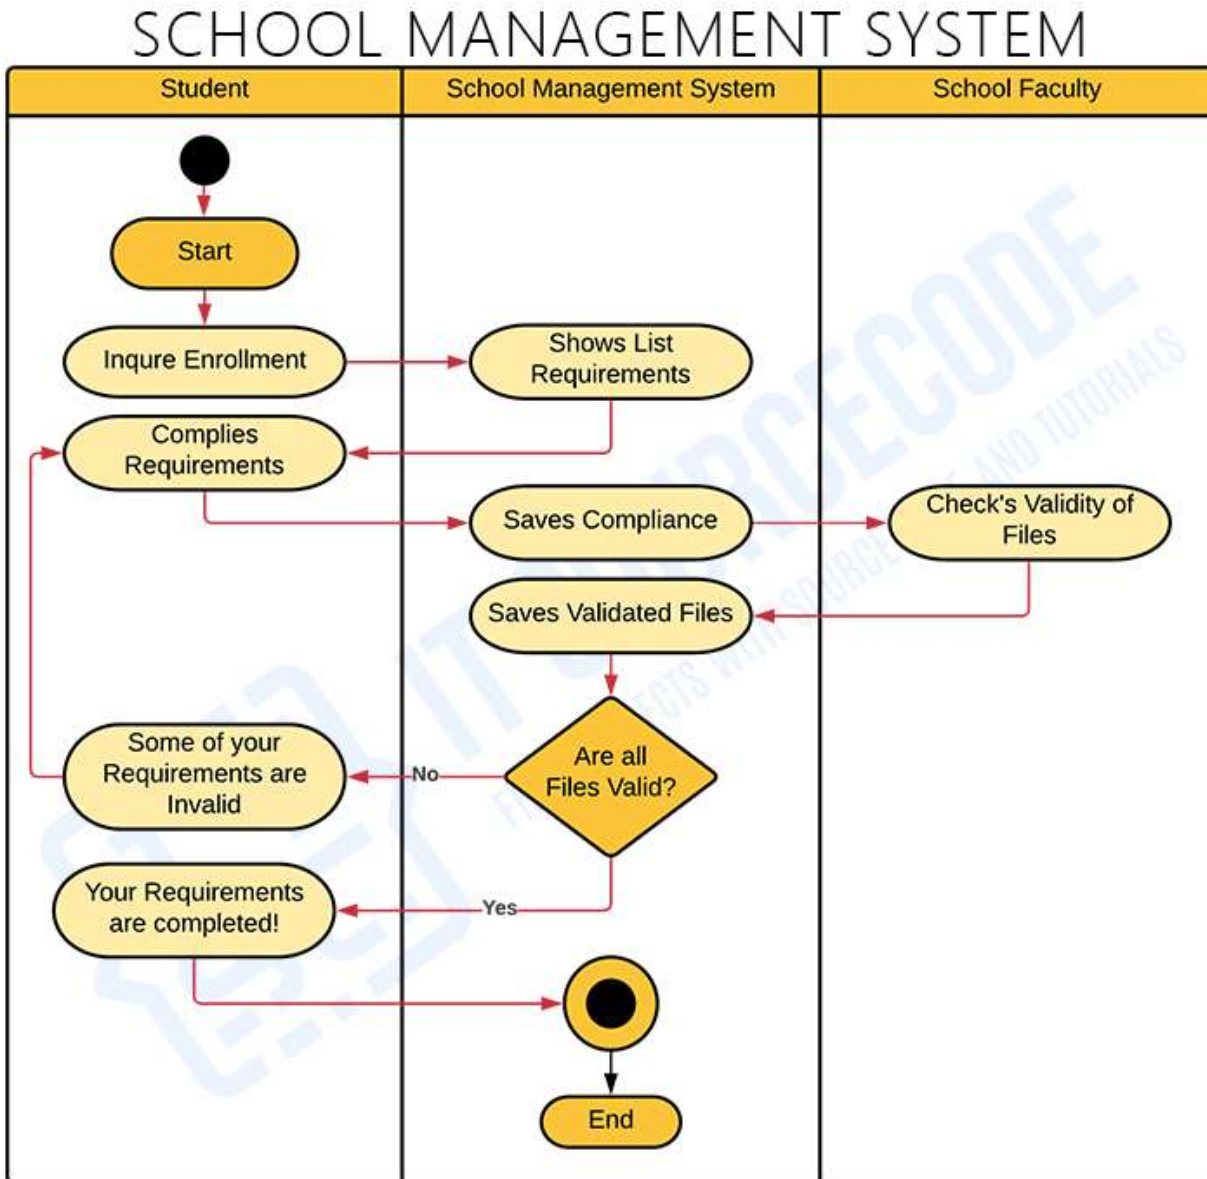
SCHOOL MANAGEMENT SYSTEM

| Student | School Management System | School Faculty |
|---|---|---|

Start

Inqure Enrollment

Shows List Requirements

Complies Requirements

Saves Compliance

Check's Validity of Files

Saves Validated Files

Are all Files Valid?

No

Some of your Requirements are Invalid

Yes

Your Requirements are completed!

End

ITSOURCECODE

FREE PROJECTS WITH SOURCE CODE AND TUTORIALS